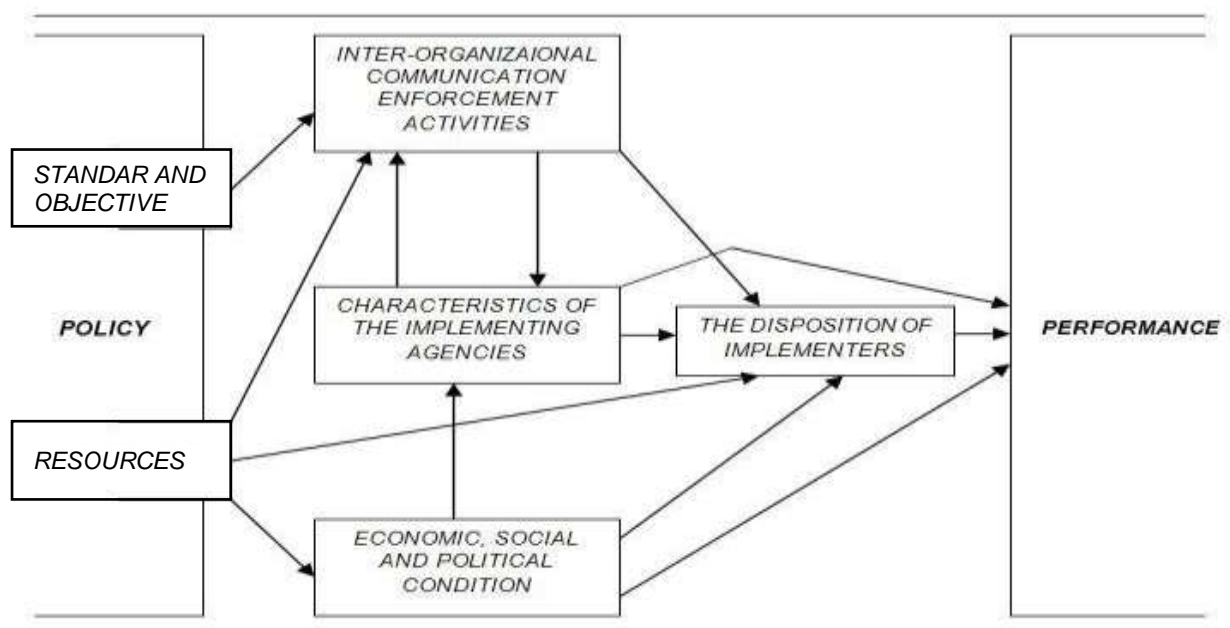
INTER-ORGANIZAIONAL COMMUNICATION ENFORCEMENT ACTIVITIES

STANDAR AND OBJECTIVE

POLICY

CHARACTERISTICS OF THE IMPLEMENTING AGENCIES

THE DISPOSITION OF IMPLEMENTERS

PERFORMANCE

RESOURCES

ECONOMIC, SOCIAL AND POLITICAL CONDITION